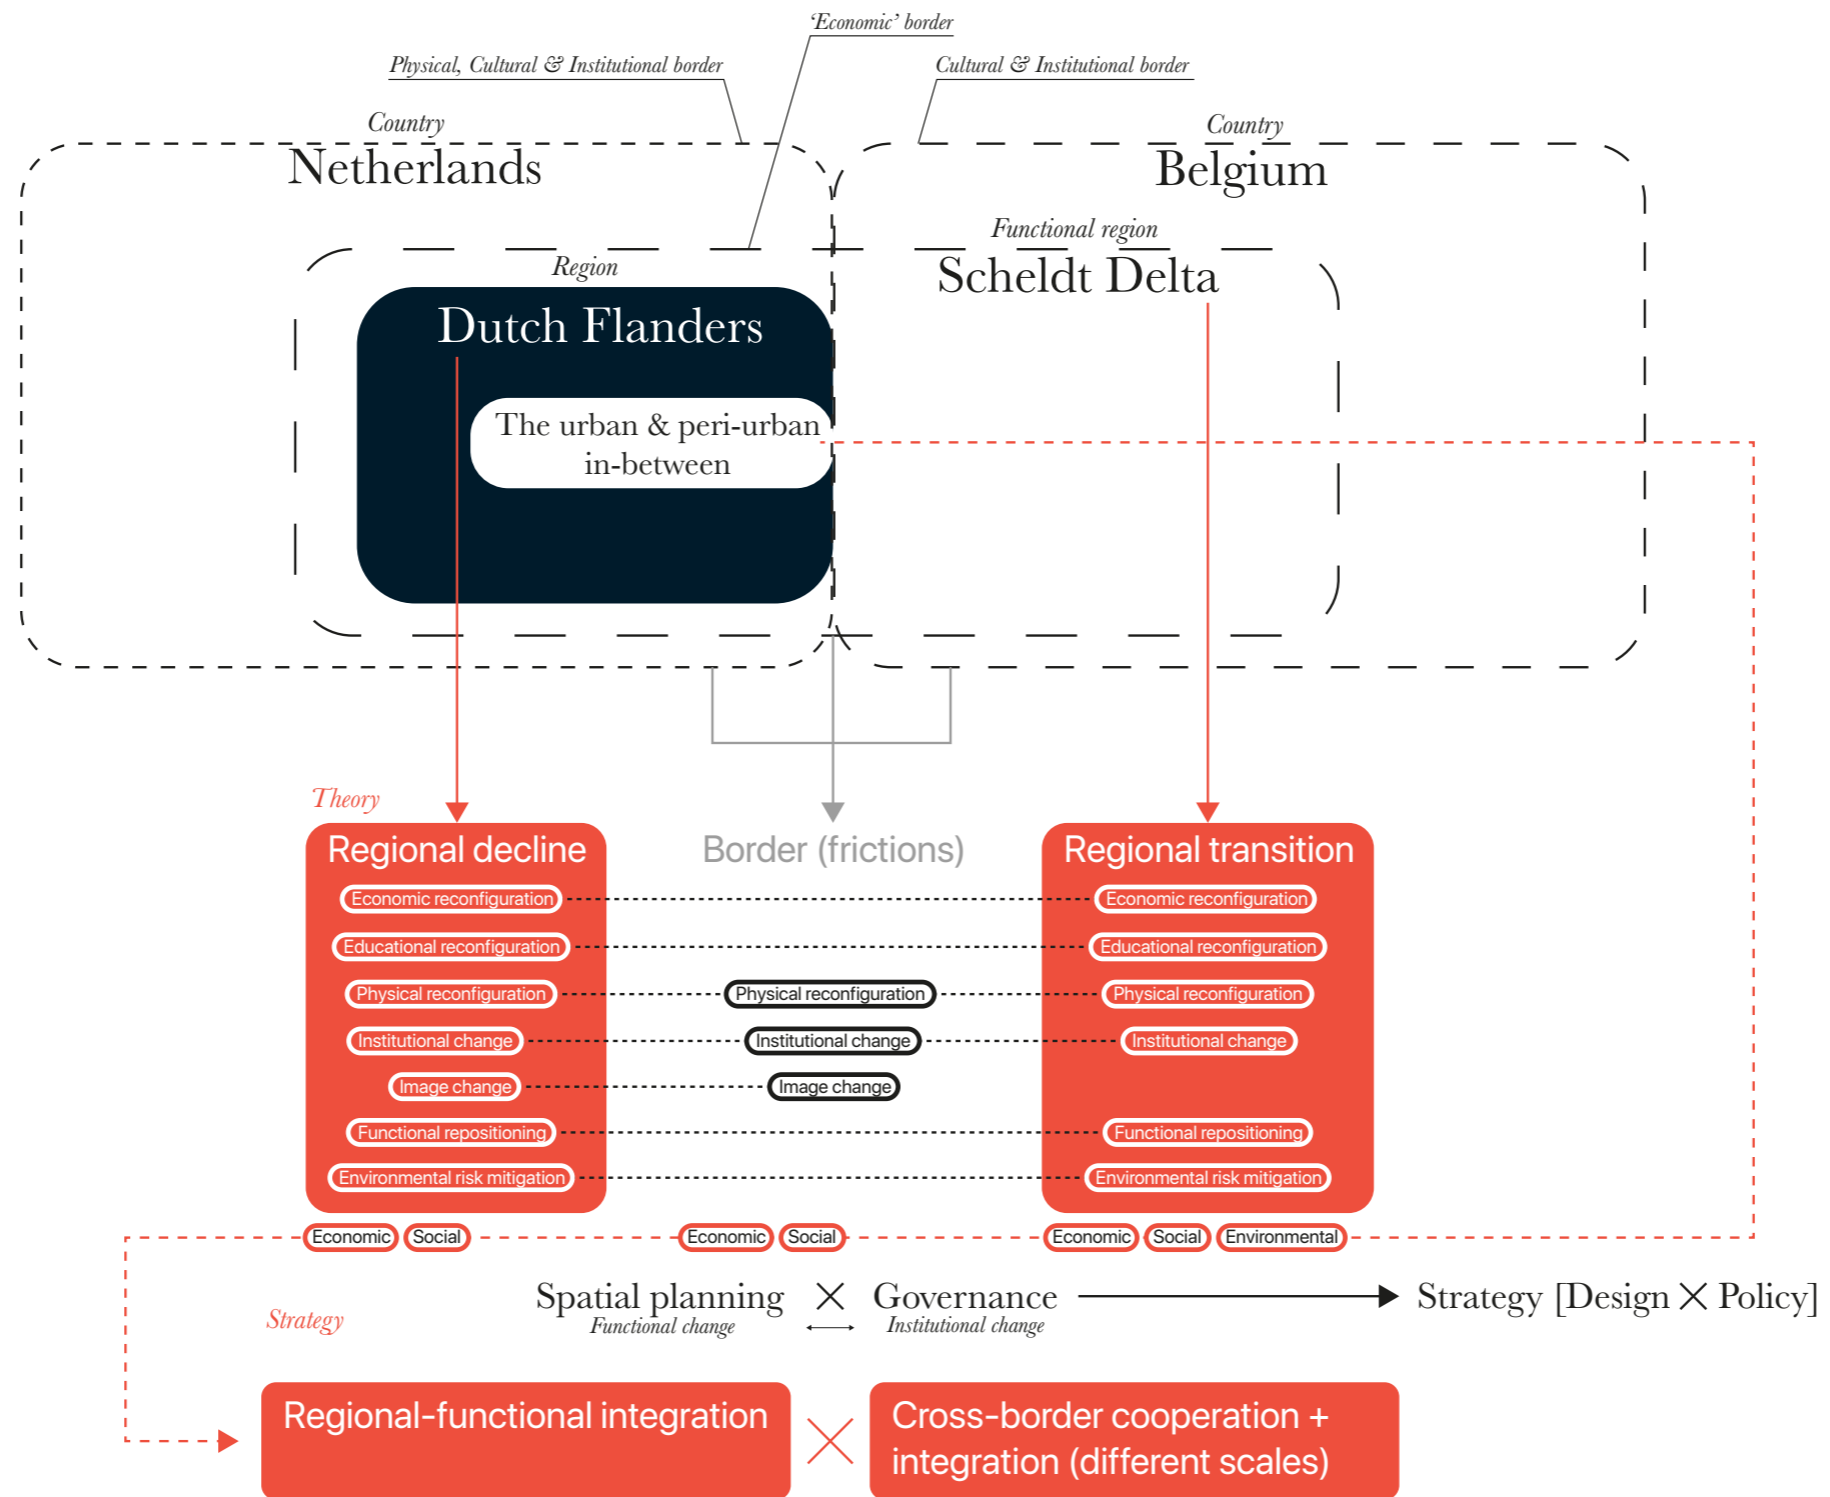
'Economic' border

Physical, Cultural & Institutional border

Cultural & Institutional border

Country
Netherlands

Country
Belgium

Functional region
Scheldt Delta

Region
Dutch Flanders

The urban & peri-urban in-between

Theory

Regional decline
Economic reconfiguration
Educational reconfiguration
Physical reconfiguration
Institutional change
Image change
Functional repositioning
Environmental risk mitigation

Border (frictions)
Physical reconfiguration
Institutional change
Image change

Regional transition
Economic reconfiguration
Educational reconfiguration
Physical reconfiguration
Institutional change
Functional repositioning
Environmental risk mitigation

Economic Social
Economic Social
Economic Social Environmental

Strategy

Spatial planning
Functional change
× Governance
Institutional change
Strategy [Design × Policy]

Regional-functional integration
×
Cross-border cooperation + integration (different scales)